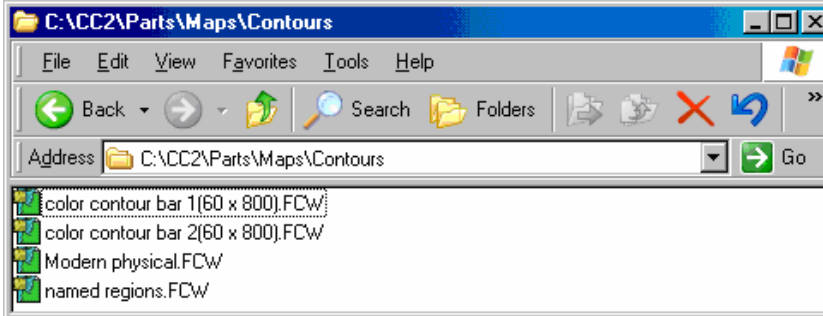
C:\CC2\Parts\Maps\Contours

File Edit View Favorites Tools Help

Back Search Folders

Address C:\CC2\Parts\Maps\Contours Go

color contour bar 1(60 x 800).FCW
color contour bar 2(60 x 800).FCW
Modern physical.FCW
named regions.FCW